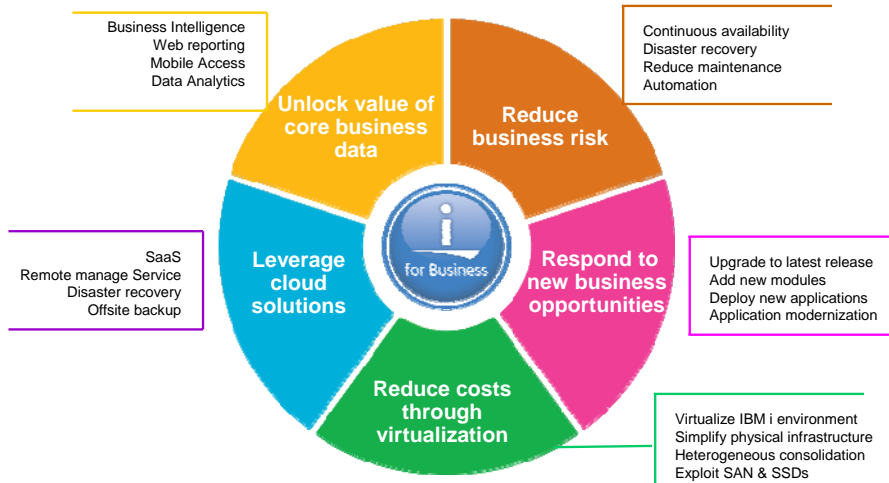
Business Intelligence
Web reporting
Mobile Access
Data Analytics

Unlock value of core business data

Continuous availability
Disaster recovery
Reduce maintenance
Automation

Reduce business risk

SaaS
Remote manage Service
Disaster recovery
Offsite backup

Leverage cloud solutions

i
for Business

Respond to new business opportunities

Upgrade to latest release
Add new modules
Deploy new applications
Application modernization

Reduce costs through virtualization

Virtualize IBM i environment
Simplify physical infrastructure
Heterogeneous consolidation
Exploit SAN & SSDs